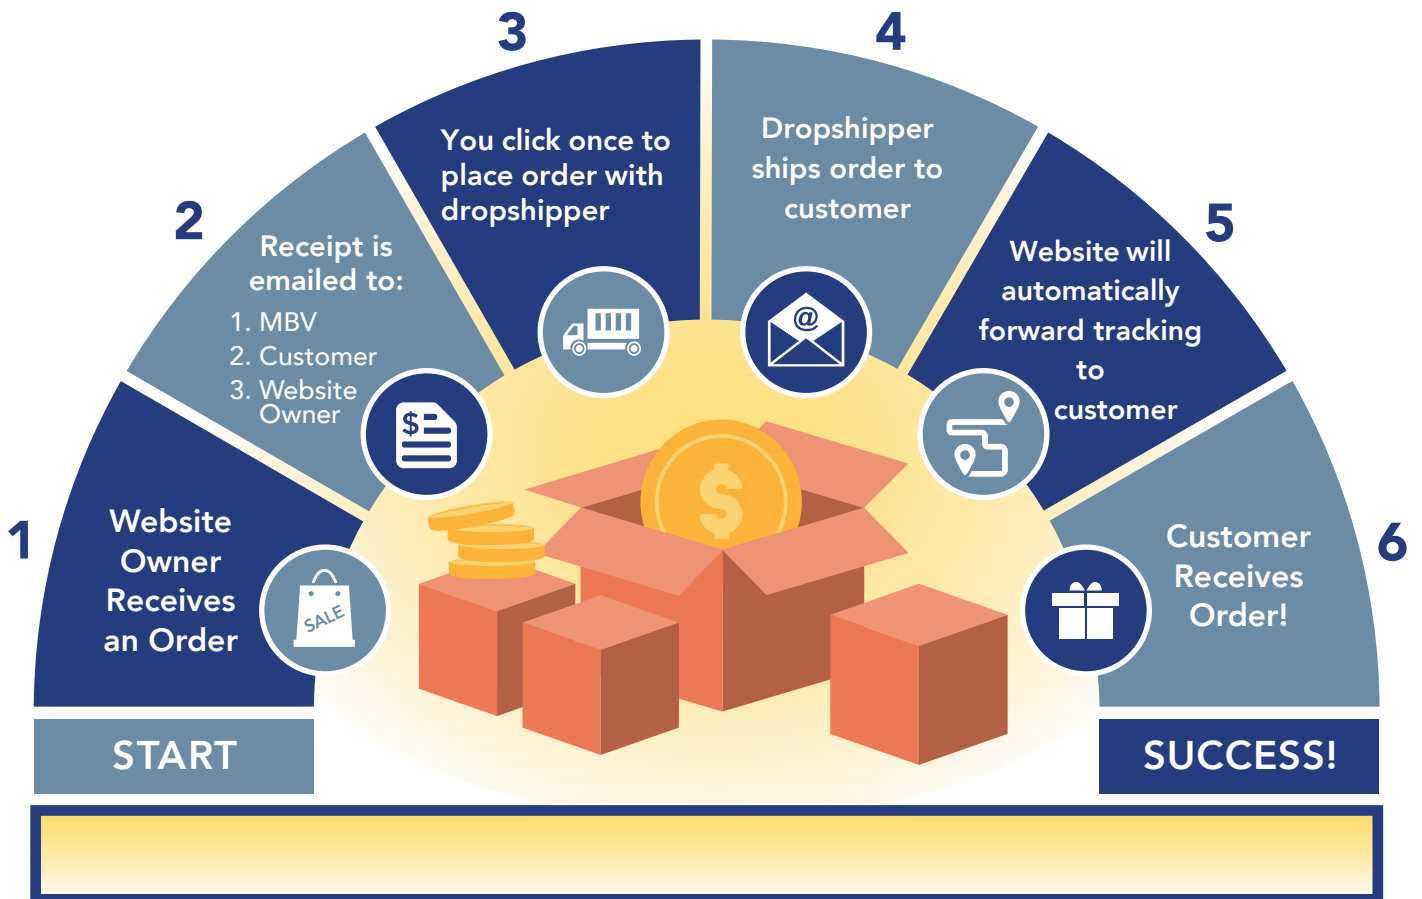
1

Website Owner Receives an Order

SALE

2

Receipt is emailed to:

1. MBV
2. Customer
3. Website Owner

$

3

You click once to place order with dropshipper

4

Dropshipper ships order to customer

@

5

Website will automatically forward tracking to customer

6

Customer Receives Order!

$

START

SUCCESS!